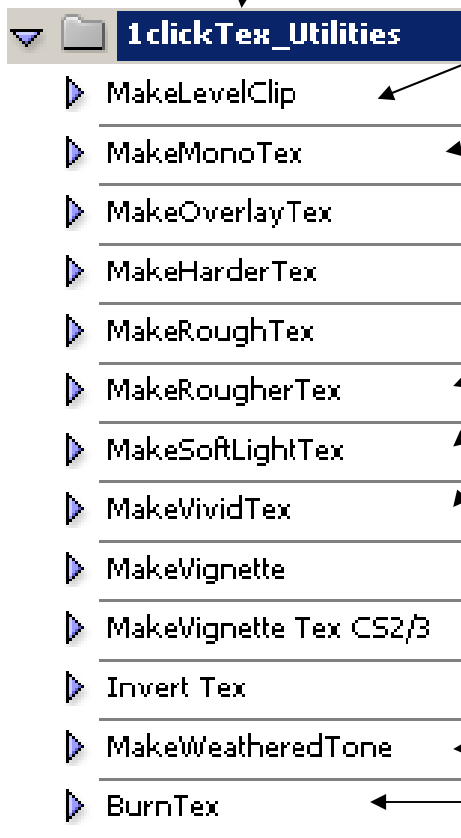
1clickTex_Utilities
MakeLevelClip
MakeMonoTex
MakeOverlayTex
MakeHarderTex
MakeRoughTex
MakeRougherTex
MakeSoftLightTex
MakeVividTex
MakeVignette
MakeVignette Tex CS2/3
Invert Tex
MakeWeatheredTone
BurnTex